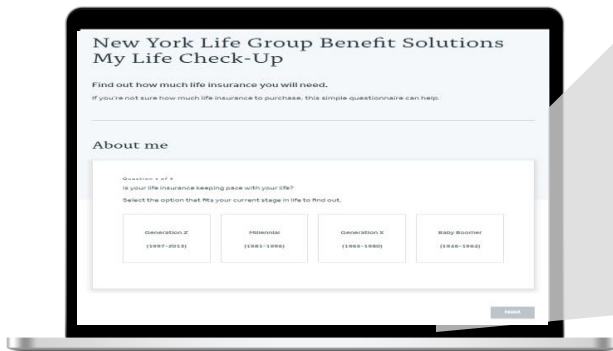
New York Life Group Benefit Solutions
My Life Check-Up

Find out how much life insurance you will need.

If you're not sure how much life insurance to purchase, this simple questionnaire can help.

About me

Question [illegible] of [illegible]

Is your life insurance keeping pace with your life?

Select the option that fits your current stage in life to find out.

Generation Z
(1997-2013)

Millennial
(1981-1996)

Generation X
(1965-1980)

Baby Boomer
(1946-1964)

Next